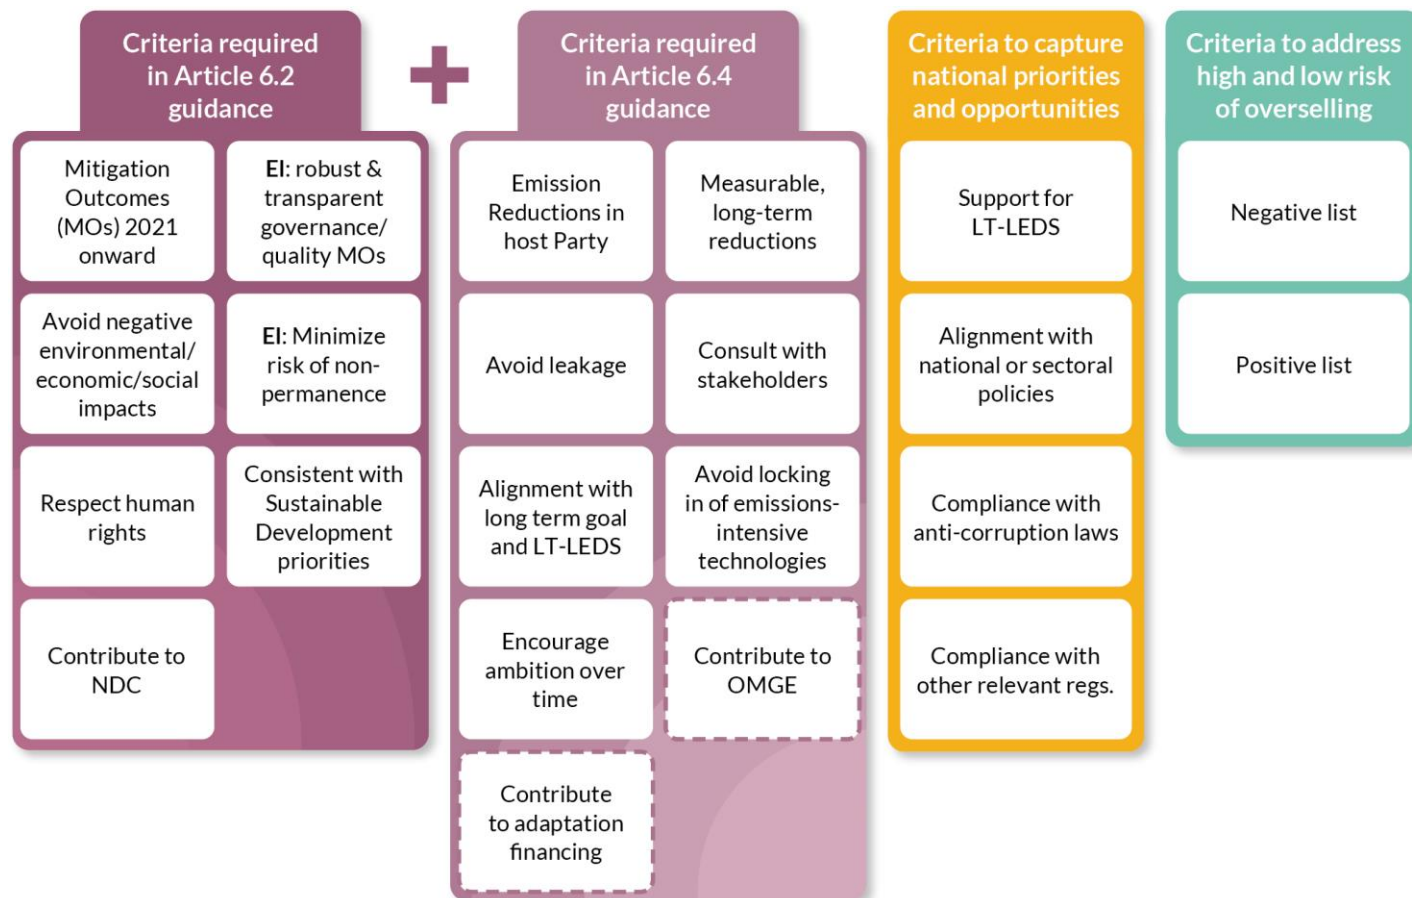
Criteria required in Article 6.2 guidance

Mitigation Outcomes (MOs) 2021 onward

EI: robust & transparent governance/ quality MOs

Avoid negative environmental/ economic/social impacts

EI: Minimize risk of non-permanence

Respect human rights

Consistent with Sustainable Development priorities

Contribute to NDC

+

Criteria required in Article 6.4 guidance

Emission Reductions in host Party

Measurable, long-term reductions

Avoid leakage

Consult with stakeholders

Alignment with long term goal and LT-LEDS

Avoid locking in of emissions-intensive technologies

Encourage ambition over time

Contribute to OMGE

Contribute to adaptation financing

Criteria to capture national priorities and opportunities

Support for LT-LEDS

Alignment with national or sectoral policies

Compliance with anti-corruption laws

Compliance with other relevant regs.

Criteria to address high and low risk of overselling

Negative list

Positive list